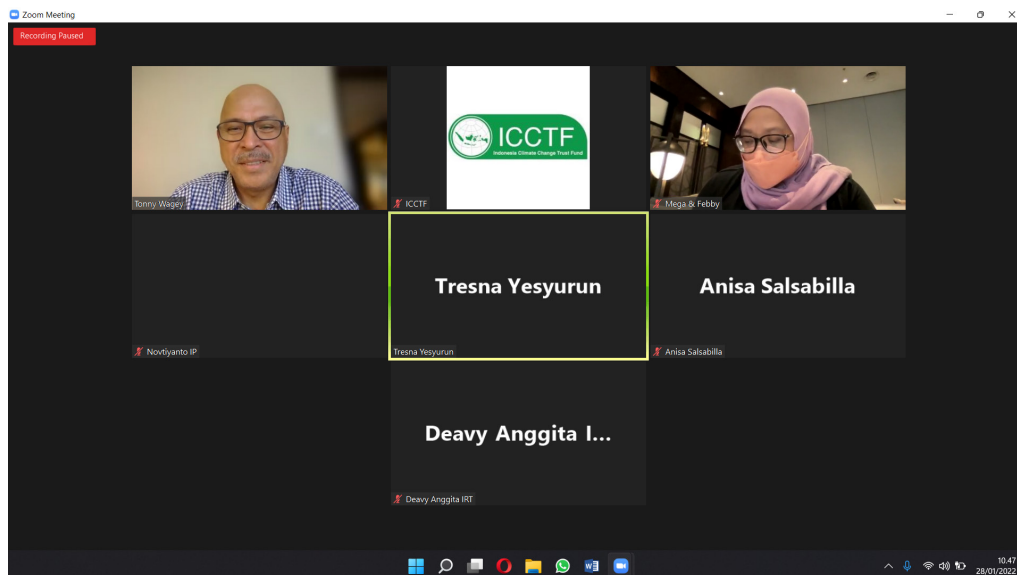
Zoom Meeting

Recording Paused

Tonny Wagey

ICCTF
Indonesia Climate Change Trust Fund

ICCTF

Mega & Febby

Novtiyanto IP

Tresna Yesyurun

Tresna Yesyurun

Anisa Salsabilla

Anisa Salsabilla

Deavy Anggita I...

Deavy Anggita IRT

10.47
28/01/2022